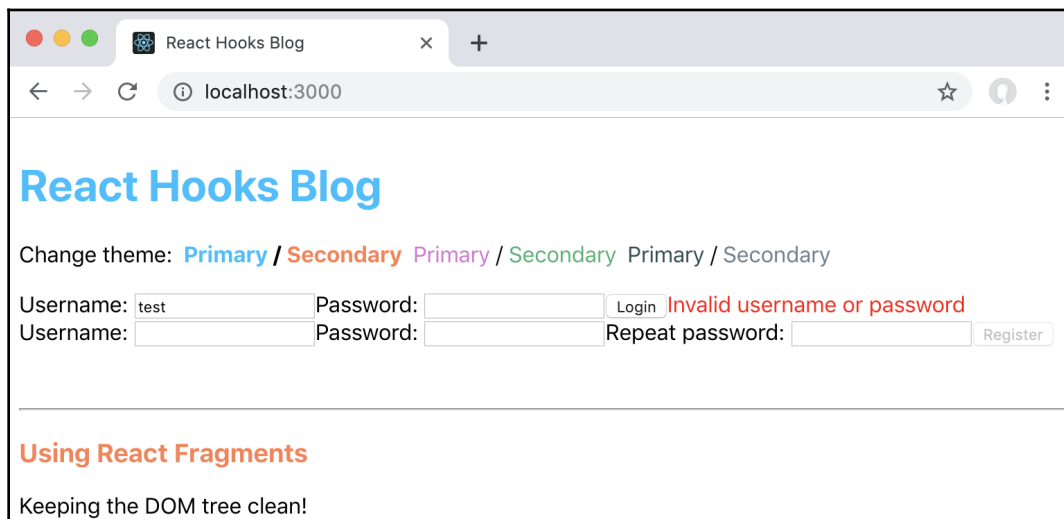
React Hooks Blog ×
+
localhost:3000

React Hooks Blog

Change theme: Primary / Secondary Primary / Secondary Primary / Secondary

Username: test Password: Login Invalid username or password
Username: Password: Repeat password: Register

Using React Fragments

Keeping the DOM tree clean!